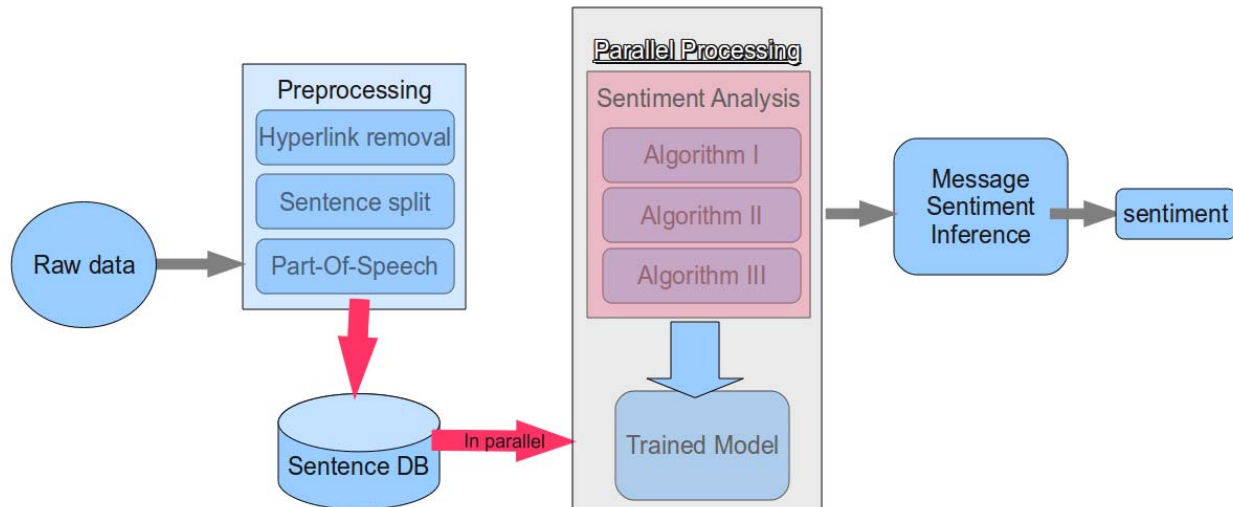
Parallel Processing

Preprocessing

Hyperlink removal

Sentence split

Part-Of-Speech

Raw data

Sentence DB

In parallel

Sentiment Analysis

Algorithm I

Algorithm II

Algorithm III

Trained Model

Message Sentiment Inference

sentiment